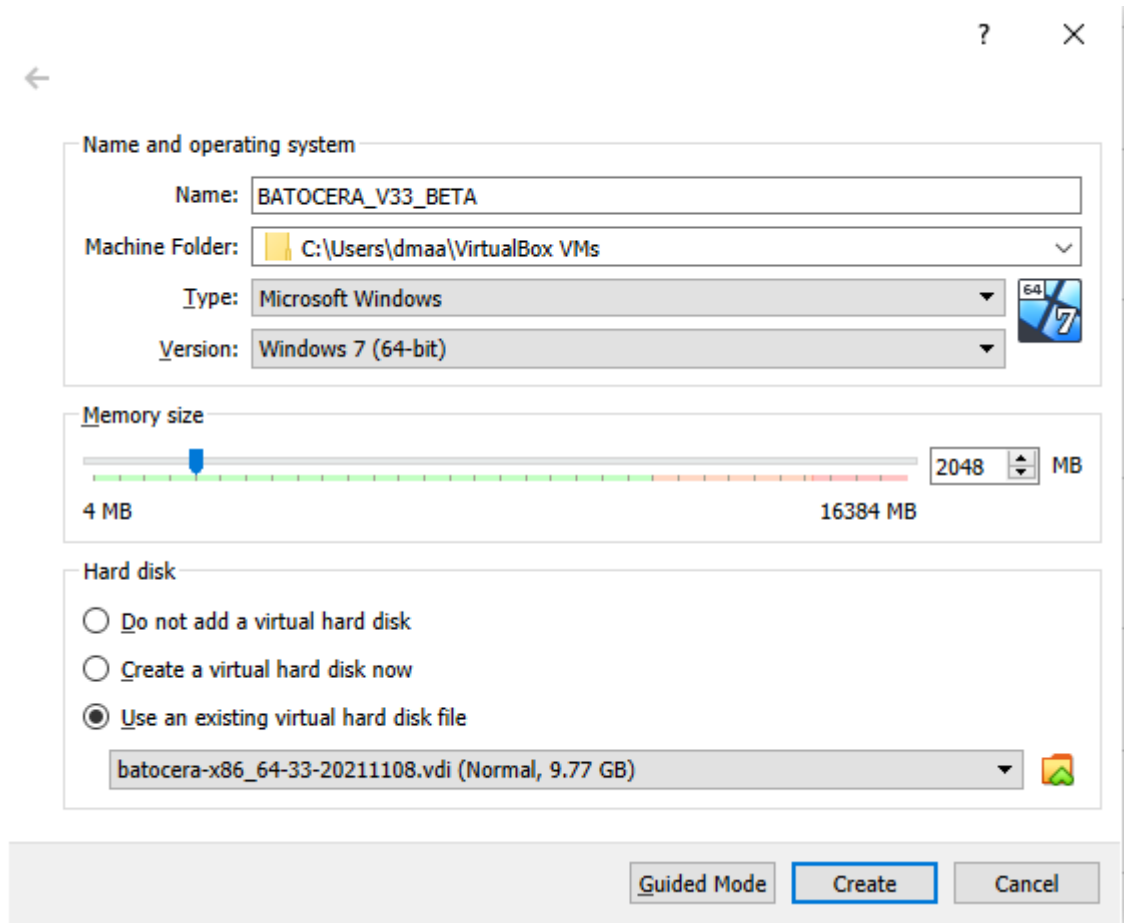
?

Name and operating system

Name: BATOCERA_V33_BETA

Machine Folder: C:\Users\dmaa\VirtualBox VMs

Type: Microsoft Windows

Version: Windows 7 (64-bit)

64 7

Memory size

2048 MB

4 MB

16384 MB

Hard disk

Do not add a virtual hard disk

Create a virtual hard disk now

Use an existing virtual hard disk file

batocera-x86_64-33-20211108.vdi (Normal, 9.77 GB)

Guided Mode

Create

Cancel